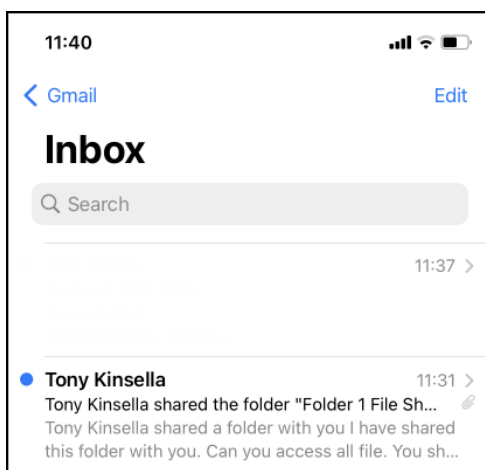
11:40

< Gmail

Edit

Inbox

Search

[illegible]

11:37 >

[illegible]

Tony Kinsella

11:31 >

Tony Kinsella shared the folder "Folder 1 File Sh...

Tony Kinsella shared a folder with you I have shared this folder with you. Can you access all file. You sh...